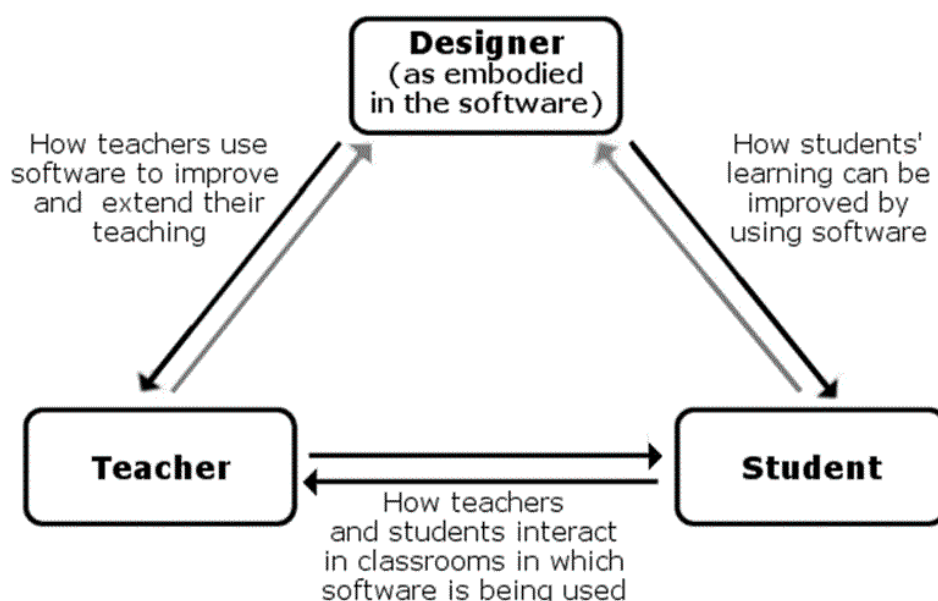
Designer
(as embodied in the software)

How teachers use software to improve and extend their teaching

How students' learning can be improved by using software

Teacher

Student

How teachers and students interact in classrooms in which software is being used